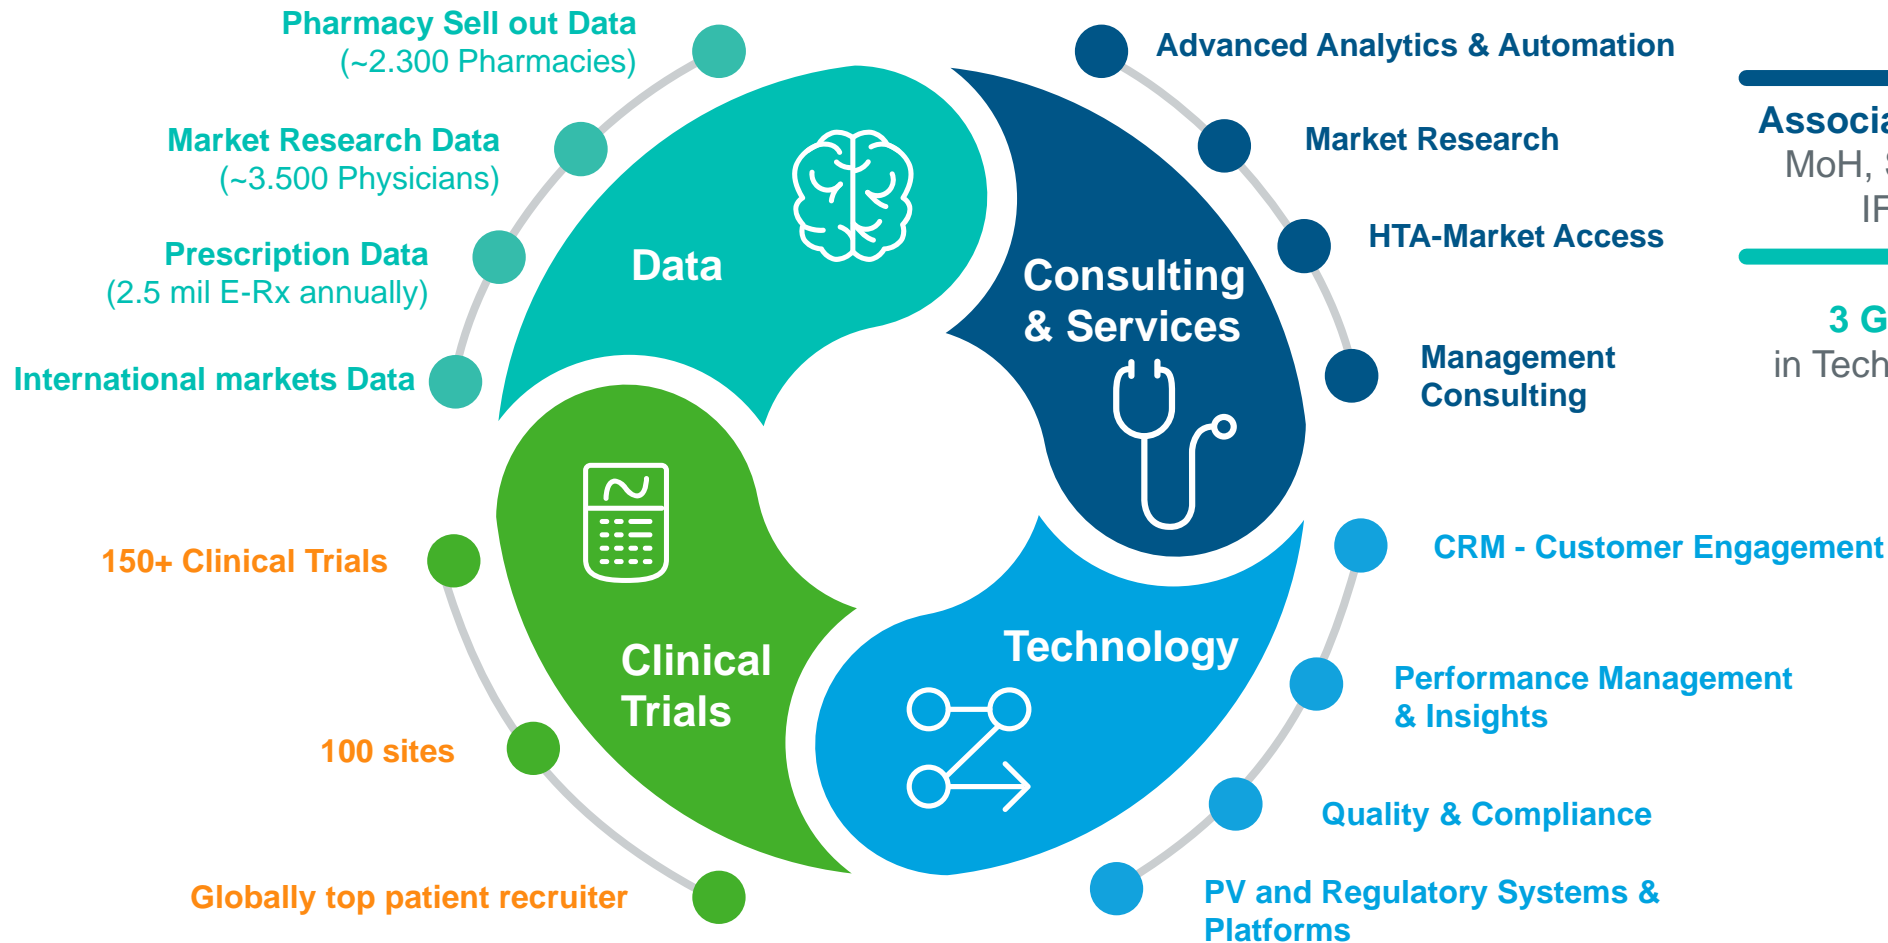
Pharmacy Sell out Data
(~2.300 Pharmacies)

Market Research Data
(~3.500 Physicians)

Prescription Data
(2.5 mil E-Rx annually)

International markets Data

Data

Consulting & Services

Advanced Analytics & Automation

Market Research

HTA-Market Access

Management Consulting

Associa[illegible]
MoH, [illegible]
IF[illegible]

3 G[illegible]
in Tech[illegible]

150+ Clinical Trials

100 sites

Globally top patient recruiter

Clinical Trials

Technology

CRM - Customer Engagement

Performance Management & Insights

Quality & Compliance

PV and Regulatory Systems & Platforms